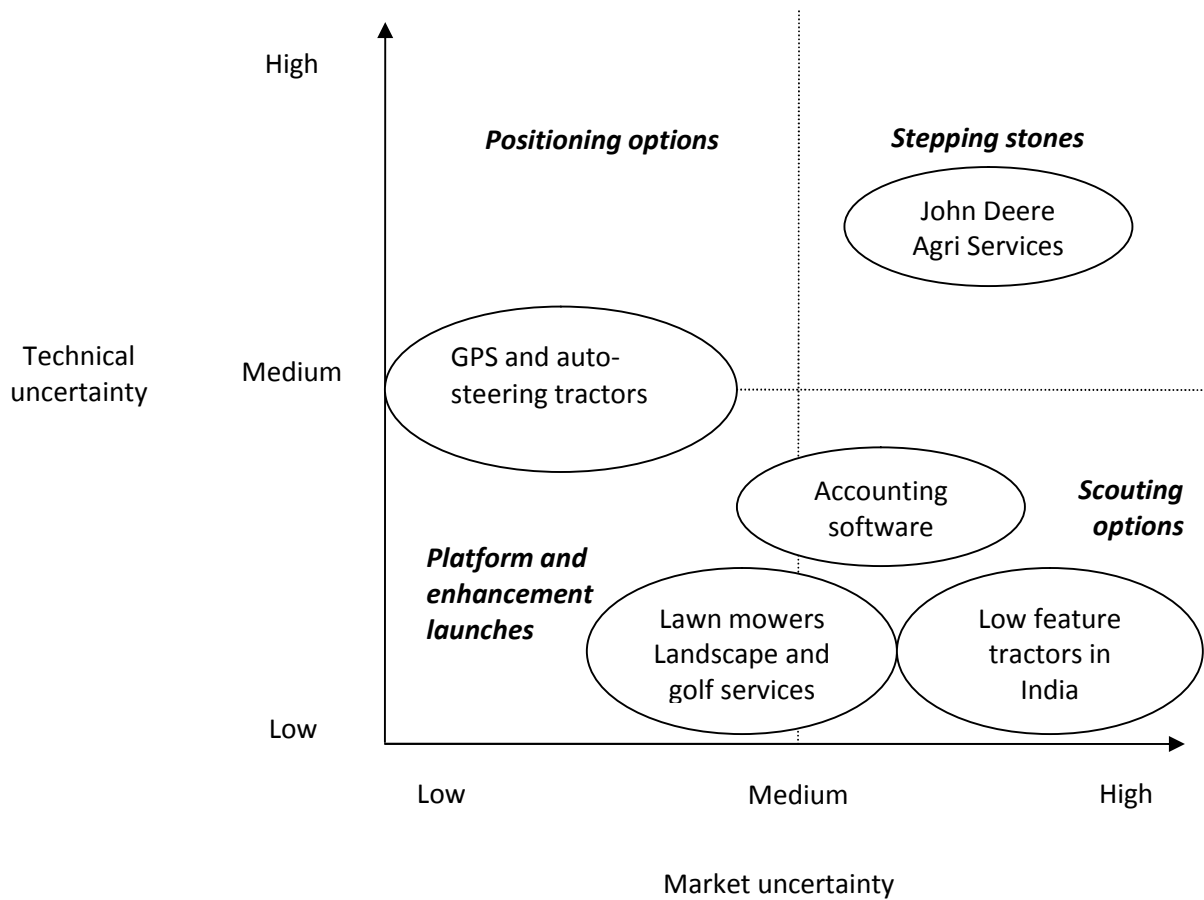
High

Positioning options

Stepping stones

John Deere Agri Services

Technical uncertainty

Medium

GPS and auto-steering tractors

Accounting software

Scouting options

Platform and enhancement launches

Lawn mowers Landscape and golf services

Low feature tractors in India

Low

Low

Medium

High

Market uncertainty